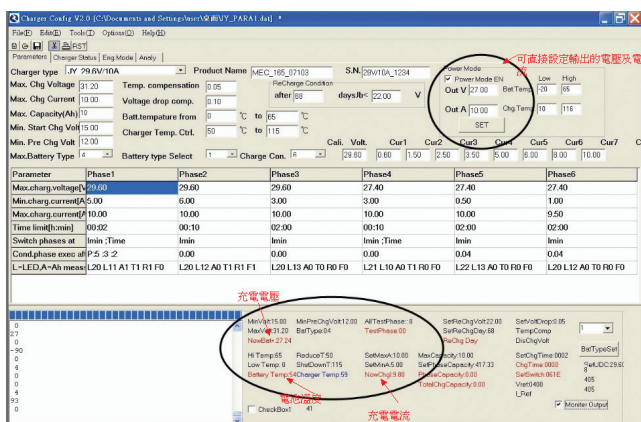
Charger Config V2.0 [C:\Documents and Settings\user\桌面\JY_PARA1.dat] *

File(F) Edit(E) Tools(T) Options(O) Help(H)

RST

Parameters Charger Status Eng Mode Analy

Charger type JY 29.6V/10A Product Name MEC_165_07103 S.N. 29V10A_1234

Max. Chg Voltage 31.20 Temp. compensation 0.05

Max. Chg Current 10.00 Voltage drop comp. 0.10

Max. Capacity(Ah) 10 Batt.tempature from 0 °C to 65 °C

Min. Start Chg Volt 15.00 Charger Temp. Ctrl. 50 °C to 115 °C

Min. Pre Chg Volt 12.00

Max.Battery Type 4 Battery type Select 1 Charge Con. 8

ReCharge Condition after 68 days/b< 22.00 V

Power Mode
Power Mode EN
Out V 27.00 Bat.Temp -20 65
Out A 10.00 Chg.Temp 10 116
Low High
SET

可直接設定輸出的電壓及電流

Cali. Volt. 29.60 Cur1 0.60 Cur2 1.50 Cur3 2.50 Cur4 3.50 Cur5 5.00 Cur6 6.00 Cur7 8.00 10.00

| Parameter | Phase1 | Phase2 | Phase3 | Phase4 | Phase5 | Phase6 |
|---|---|---|---|---|---|---|
| Max.charg.voltage[V] | 29.60 | 29.60 | 29.60 | 27.40 | 27.40 | 27.40 |
| Min.charg.current[A] | 5.00 | 6.00 | 3.00 | 3.00 | 0.50 | 1.00 |
| Max.charg.current[A] | 10.00 | 10.00 | 10.00 | 10.00 | 10.00 | 9.50 |
| Time limit[h:min] | 00:02 | 00:10 | 02:00 | 00:10 | 02:00 | 02:00 |
| Switch phases at | Imin ;Time | Imin | Imin | Imin ;Time | Imin | Imin |
| Cond.phase exec af | P:5 :3 :2 | 0.00 | 0.00 | 0.00 | 0.04 | 0.04 |
| L=LED,A=Ah measu | L20 L11 A1 T1 R1 F0 | L20 L12 A0 T1 R1 F1 | L20 L13 A0 T0 R0 F0 | L21 L11 A0 T1 R0 F0 | L22 L13 A0 T0 R0 F0 | L20 L12 A0 T0 R0 F0 |

充電電壓

0
27
0
-90
0
0
1
93
0

MinVolt:15.00 MinPreChgVolt:12.00 AllTestPhase: 0
MaxVolt:31.20 BatType:04 TestPhase:00
NowBat= 27.24

SetReChgVolt:22.00 SetVoltDrop:0.05
SetReChgDay:68 TempComp
ReChg Day DisChgVolt

Hi Temp:65 ReduceT:50 SetMaxA:10.00 MaxCapacity:10.00 SetChgTime:0002
Low Temp:0 ShutDownT:115 SetMinA:5.00 SetPhaseCapacity:417.33 ChgTime:0000
Battery Temp:54 Charger Temp:59 NowChgI:9.80 PhaseCapacity:0.00 SetSwitch:061E
TotalChgCapacity:0.00 Vset:0400
I_Ref

1 BatTypeSet
SetMJDC:29.60
405
405

電池溫度
充電電流

CheckBox1 41
Monitor Output